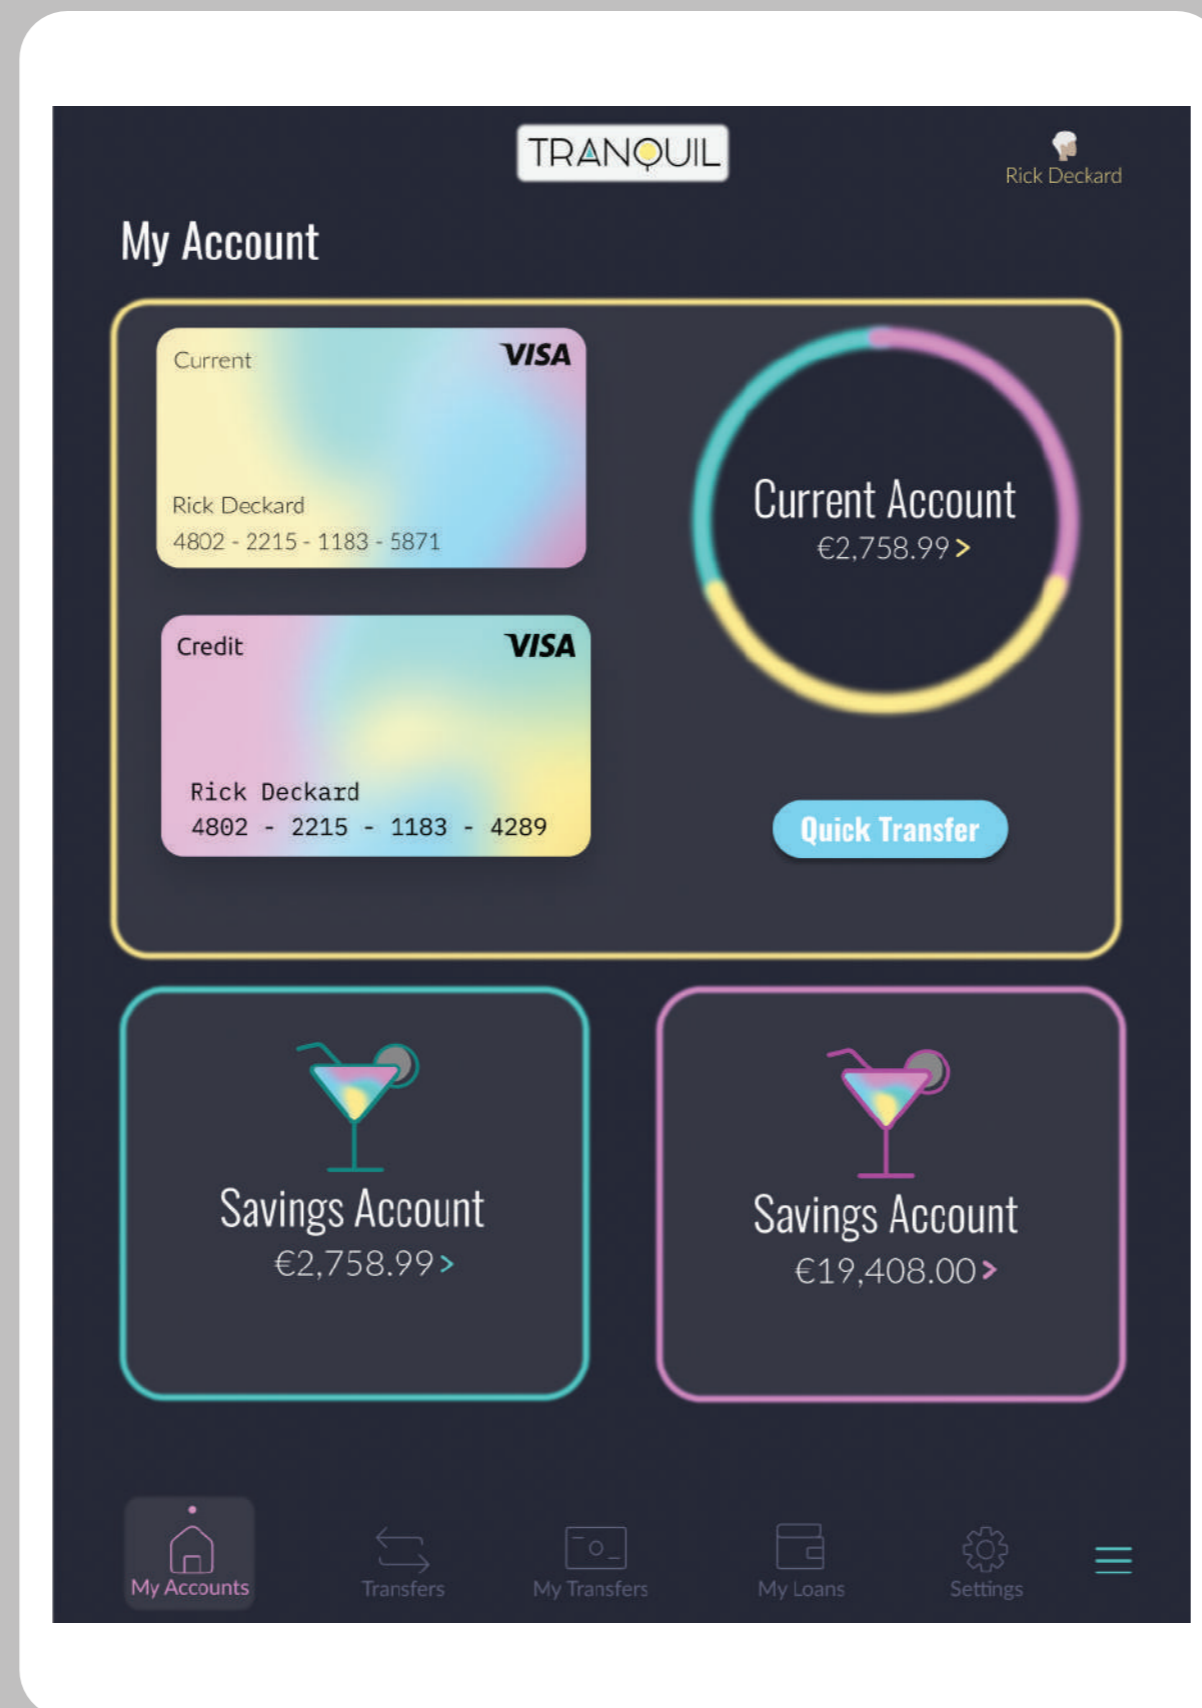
TRANQUIL

Rick Deckard

My Account

Current
VISA
Rick Deckard
4802 - 2215 - 1183 - 5871

Credit
VISA
Rick Deckard
4802 - 2215 - 1183 - 4289

Current Account
€2,758.99 >

Quick Transfer

Savings Account
€2,758.99 >

Savings Account
€19,408.00 >

My Accounts
Transfers
My Transfers
My Loans
Settings